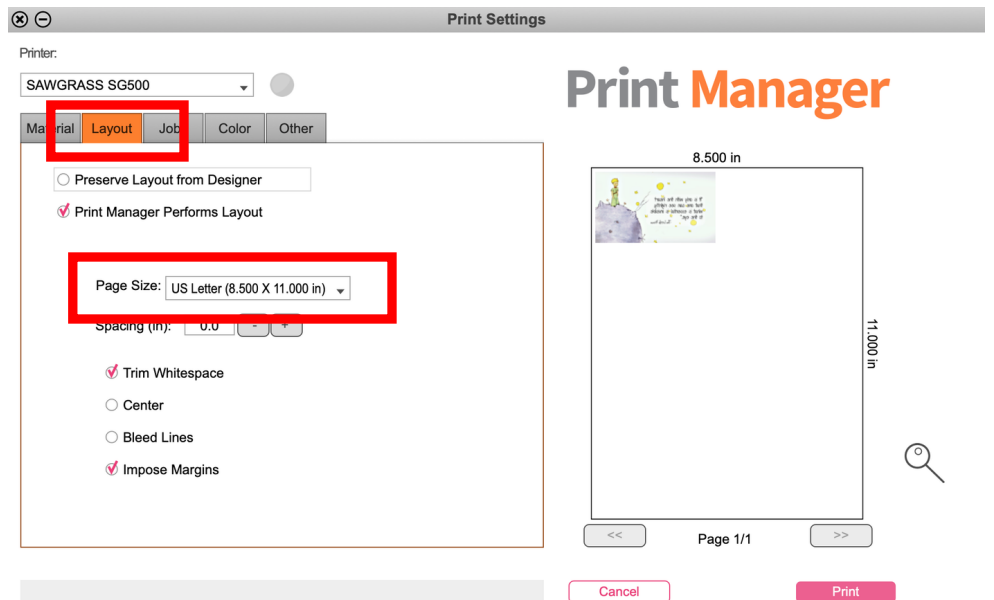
Print Settings

Printer:

SAWGRASS SG500

Ma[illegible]rial Layout Job Color Other

Print Manager

Preserve Layout from Designer

Print Manager Performs Layout

Page Size: US Letter (8.500 X 11.000 in)

Spacing (in): 0.0 - +

Trim Whitespace

Center

Bleed Lines

Impose Margins

8.500 in

11.000 in

<< Page 1/1 >>

Cancel

Print